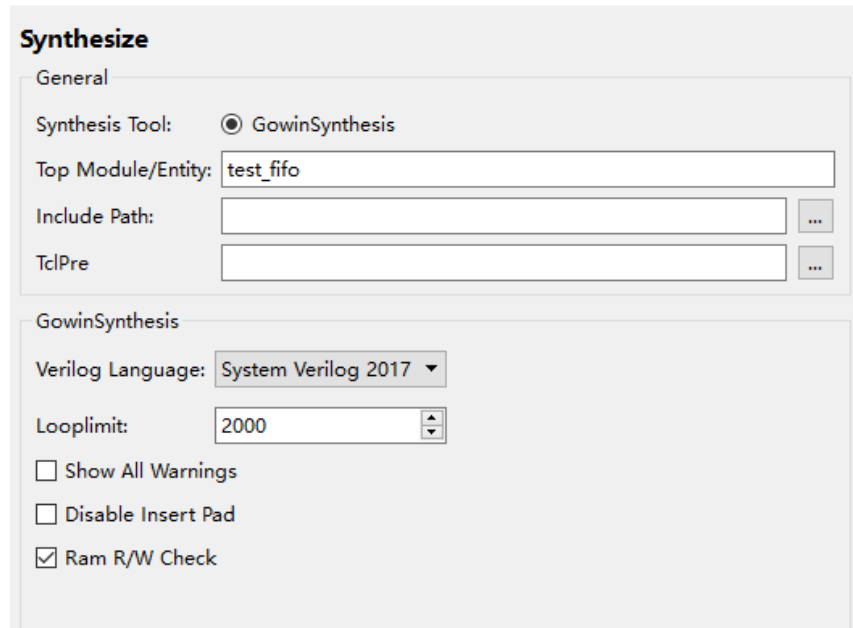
Synthesize

General

Synthesis Tool: GowinSynthesis

Top Module/Entity: test_fifo

Include Path: ...

TclPre ...

GowinSynthesis

Verilog Language: System Verilog 2017

Looplimit: 2000

Show All Warnings

Disable Insert Pad

Ram R/W Check